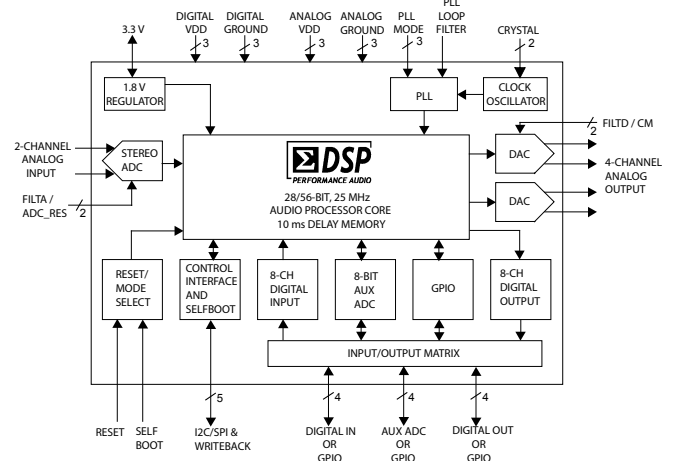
3.3 V

DIGITAL VDD
3

DIGITAL GROUND
3

ANALOG VDD
3

ANALOG GROUND
3

PLL MODE
3

PLL LOOP FILTER

CRYSTAL
2

1.8 V REGULATOR

PLL

CLOCK OSCILLATOR

2-CHANNEL ANALOG INPUT

STEREO ADC

FILTA / ADC_RES
2

DSP
PERFORMANCE AUDIO

28/56-BIT, 25 MHz AUDIO PROCESSOR CORE
10 ms DELAY MEMORY

DAC

FILTD / CM
2

4-CHANNEL ANALOG OUTPUT

DAC

RESET/ MODE SELECT

CONTROL INTERFACE AND SELFBOOT

8-CH DIGITAL INPUT

8-BIT AUX ADC

GPIO

8-CH DIGITAL OUTPUT

INPUT/OUTPUT MATRIX

5

4

4

4

RESET

SELF BOOT

I2C/SPI & WRITEBACK

DIGITAL IN OR GPIO

AUX ADC OR GPIO

DIGITAL OUT OR GPIO